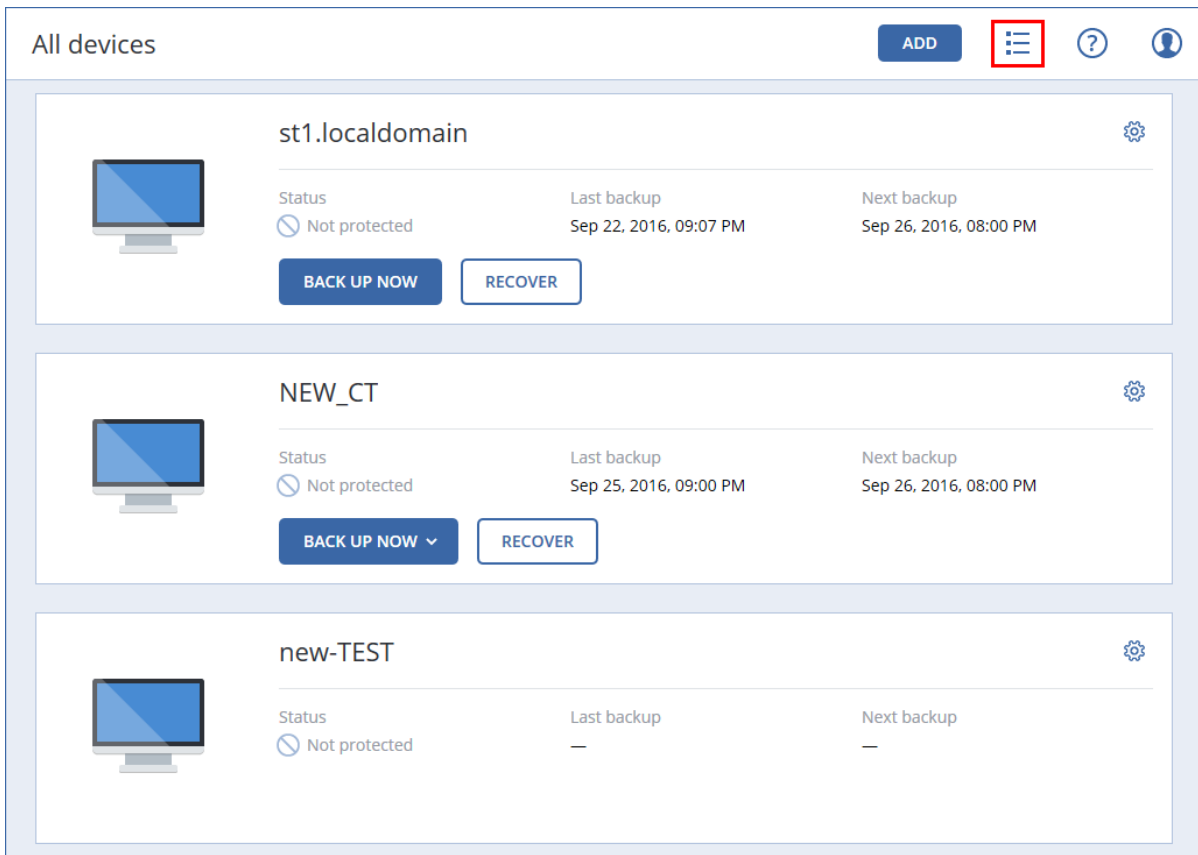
All devices

ADD

st1.localdomain

Status
Not protected

Last backup
Sep 22, 2016, 09:07 PM

Next backup
Sep 26, 2016, 08:00 PM

BACK UP NOW

RECOVER

NEW_CT

Status
Not protected

Last backup
Sep 25, 2016, 09:00 PM

Next backup
Sep 26, 2016, 08:00 PM

BACK UP NOW

RECOVER

new-TEST

Status
Not protected

Last backup
—

Next backup
—